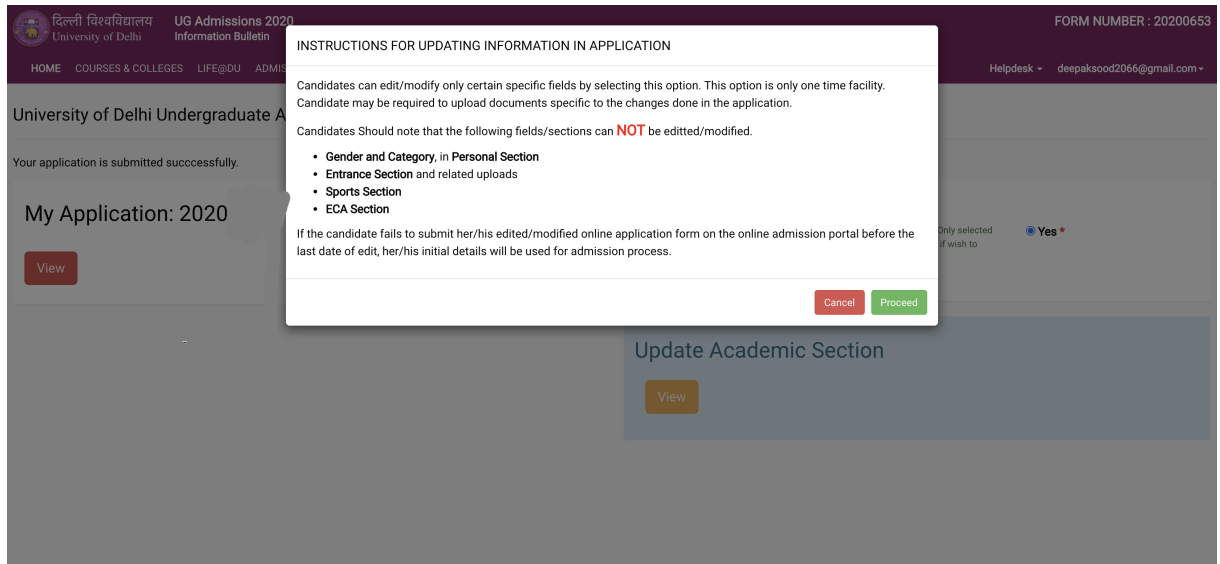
दिल्ली विश्वविद्यालय
University of Delhi

UG Admissions 2020
Information Bulletin

FORM NUMBER : 20200653

HOME COURSES & COLLEGES LIFE@DU ADMIS

Helpdesk ▾ deepaksood2066@gmail.com ▾

University of Delhi Undergraduate A

Your application is submitted succcessfully.

My Application: 2020

View

Only selected if wish to

Yes *

Update Academic Section

View

INSTRUCTIONS FOR UPDATING INFORMATION IN APPLICATION

Candidates can edit/modify only certain specific fields by selecting this option. This option is only one time facility. Candidate may be required to upload documents specific to the changes done in the application.

Candidates Should note that the following fields/sections can NOT be editted/modified.

- Gender and Category, in Personal Section
- Entrance Section and related uploads
- Sports Section
- ECA Section

If the candidate fails to submit her/his edited/modified online application form on the online admission portal before the last date of edit, her/his initial details will be used for admission process.

Cancel Proceed